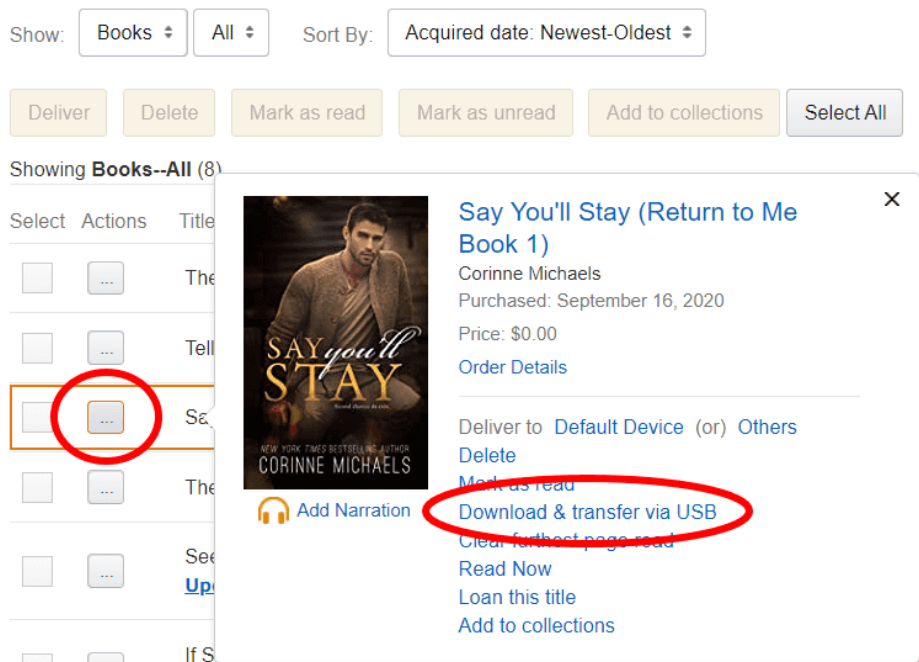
Show: Books All Sort By: Acquired date: Newest-Oldest

Deliver Delete Mark as read Mark as unread Add to collections Select All

Showing **Books--All** (8)

Select Actions Title

... The

... Tell

... Sa

... The

... See
Up

If S

×

SAY you'll STAY
Second chances do exist.
NEW YORK TIMES BESTSELLING AUTHOR
CORINNE MICHAELS

Add Narration

Say You'll Stay (Return to Me Book 1)
Corinne Michaels
Purchased: September 16, 2020
Price: $0.00
Order Details

Deliver to Default Device (or) Others
Delete
Mark as read
Download & transfer via USB
Clear furthest page read
Read Now
Loan this title
Add to collections